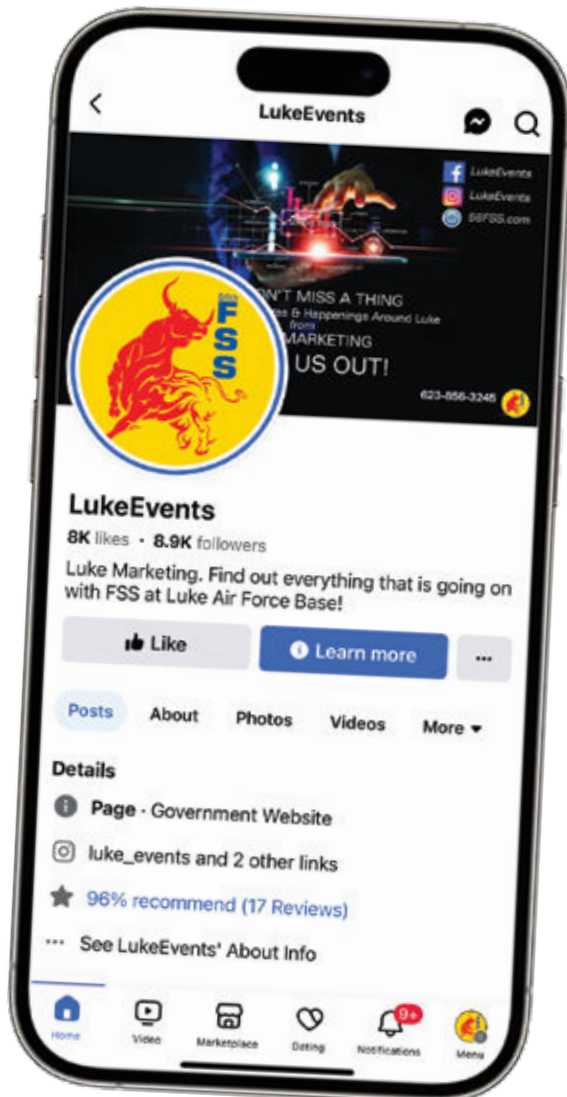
LukeEvents

LukeEvents
LukeEvents
56FSS.com

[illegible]N'T MISS A THING
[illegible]s & Happenings Around Luke
from
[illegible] MARKETING
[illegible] US OUT!

623-856-3245

56th
FSS

LukeEvents
8K likes · 8.9K followers
Luke Marketing. Find out everything that is going on with FSS at Luke Air Force Base!

Like
Learn more
...

Posts
About
Photos
Videos
More

Details
Page · Government Website
luke_events and 2 other links
96% recommend (17 Reviews)
See LukeEvents' About Info

Home
Video
Marketplace
Dating
9+
Notifications
Menu